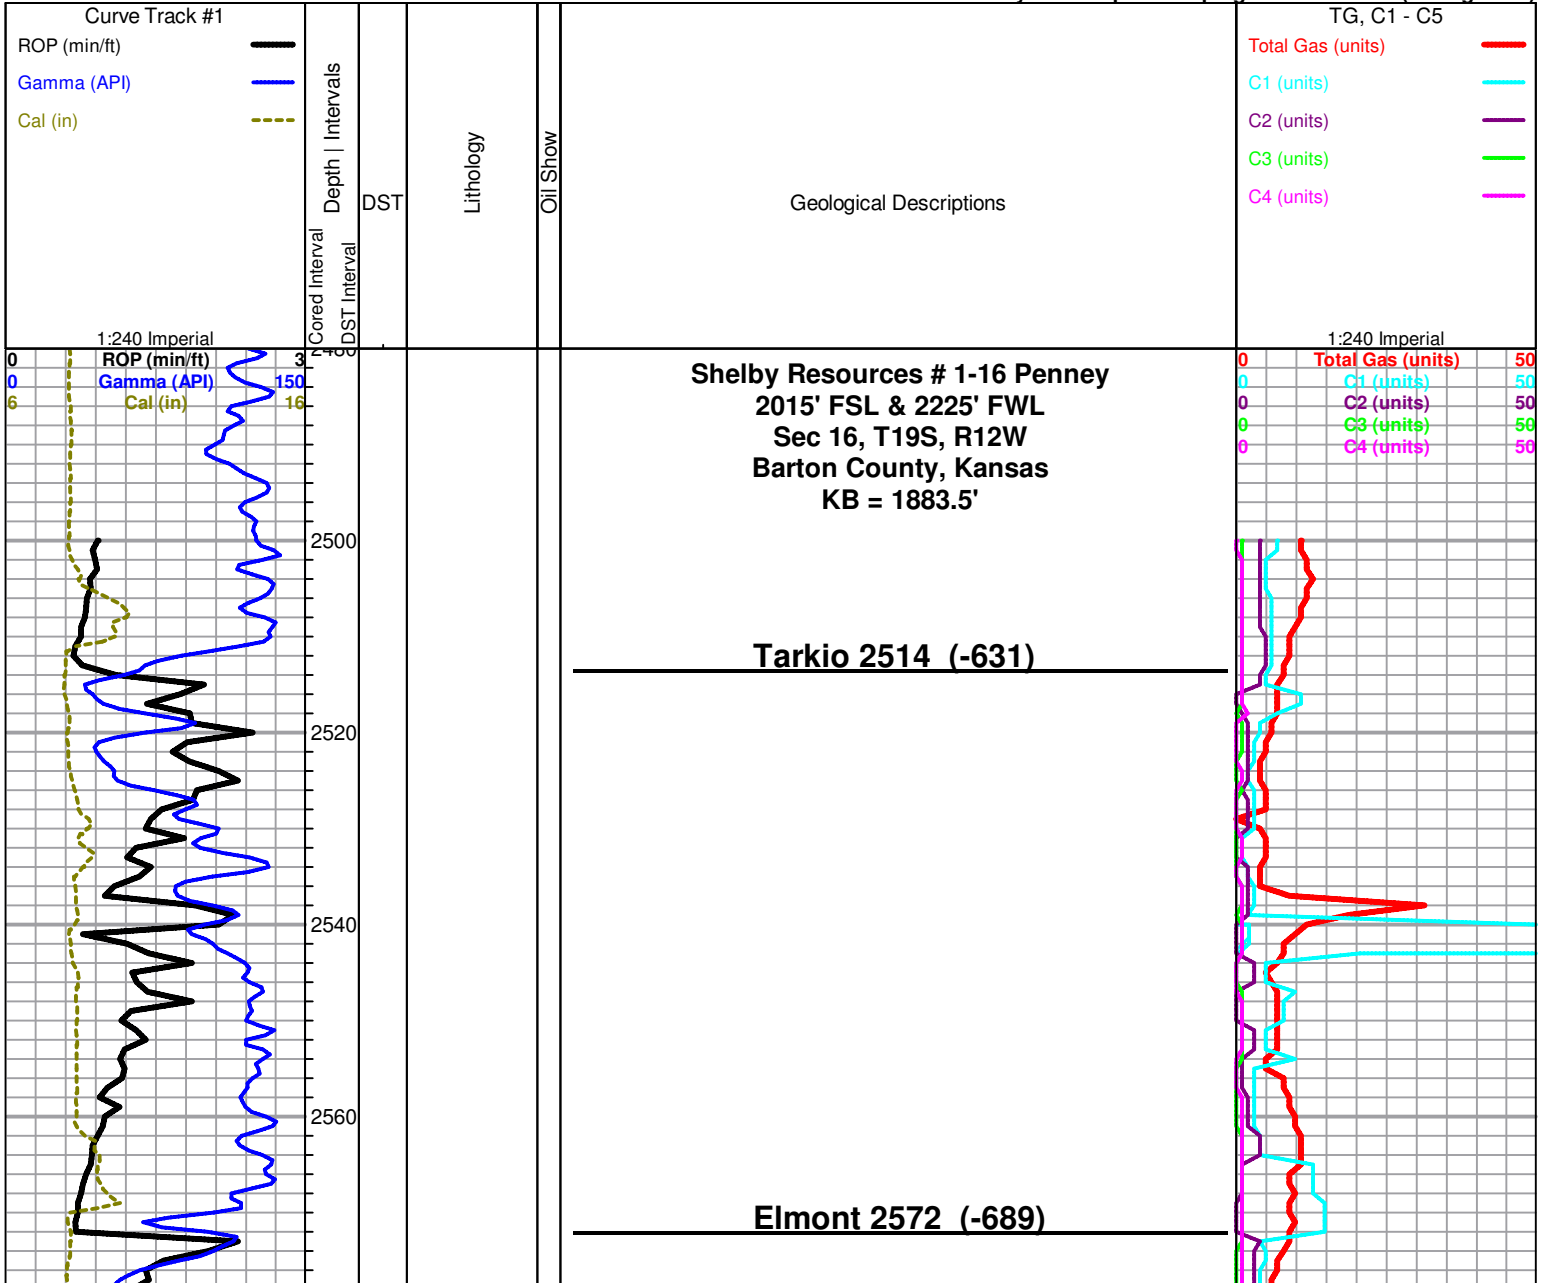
Curve Track #1

ROP (min/ft)

Gamma (API)

Cal (in)

1:240 Imperial

Cored Interval

Depth | Intervals

DST Interval

DST

Lithology

Oil Show

Geological Descriptions

TG, C1 - C5

Total Gas (units)

C1 (units)

C2 (units)

C3 (units)

C4 (units)

1:240 Imperial

0 ROP (min/ft) 3
0 Gamma (API) 150
6 Cal (in) 16

2480

0 Total Gas (units) 50
0 C1 (units) 50
0 C2 (units) 50
0 C3 (units) 50
0 C4 (units) 50

**Shelby Resources # 1-16 Penney**
**2015' FSL & 2225' FWL**
**Sec 16, T19S, R12W**
**Barton County, Kansas**
**KB = 1883.5'**

2500

Tarkio 2514 (-631)

2520

2540

2560

Elmont 2572 (-689)